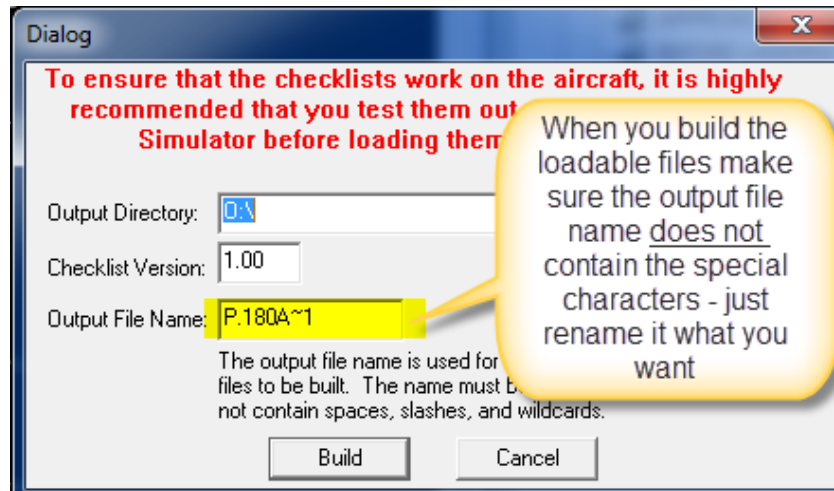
Dialog

To ensure that the checklists work on the aircraft, it is highly recommended that you test them out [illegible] Simulator before loading them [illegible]

Output Directory: O:\

Checklist Version: 1.00

Output File Name: P.180A~1

The output file name is used for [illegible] files to be built. The name must b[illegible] not contain spaces, slashes, and wildcards.

Build

Cancel

When you build the loadable files make sure the output file name does not contain the special characters - just rename it what you want